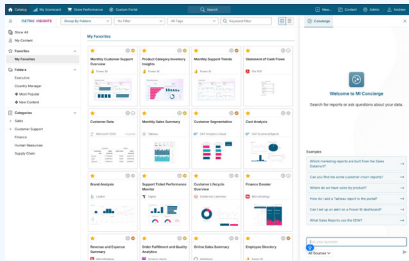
Catalog My Scorecard View Performance Custom Portal Search New Content Admin Andrew

METRIC INSIGHTS

Group By Folders No Filter All Tags Keyword filter

Show All
My Content
Favorites
My Favorites
Folders
Executive
Country Manager
Most Popular
New Content
Categories
Sales
Customer Support
Finance
Human Resources
Supply Chain

My Favorites

Monthly Customer Support Overview
Product Category Inventory Insights
Monthly Support Trends
Statement of Cash Flows
Customer Data
Monthly Sales Summary
Customer Segmentation
Cost Analysis
Brand Analysis
Support Ticket Performance Monitor
Customer Lifecycle Overview
Finance Booster
Revenue and Expense Summary
Order Fulfillment and Quality Analytics
Online Sales Summary
Employee Directory

Concierge

Welcome to MI Concierge

Search for reports or ask questions about your data.

Examples
Which marketing reports are built from the Sales Datamart?
What are the active customer churn reports?
Which is the best sales by product?
How do I add a Tableau report to the portal?
Can I set up an alert on a Power BI dashboard?
What Sales Reports are the KPIs?

Ask a question
All Sources